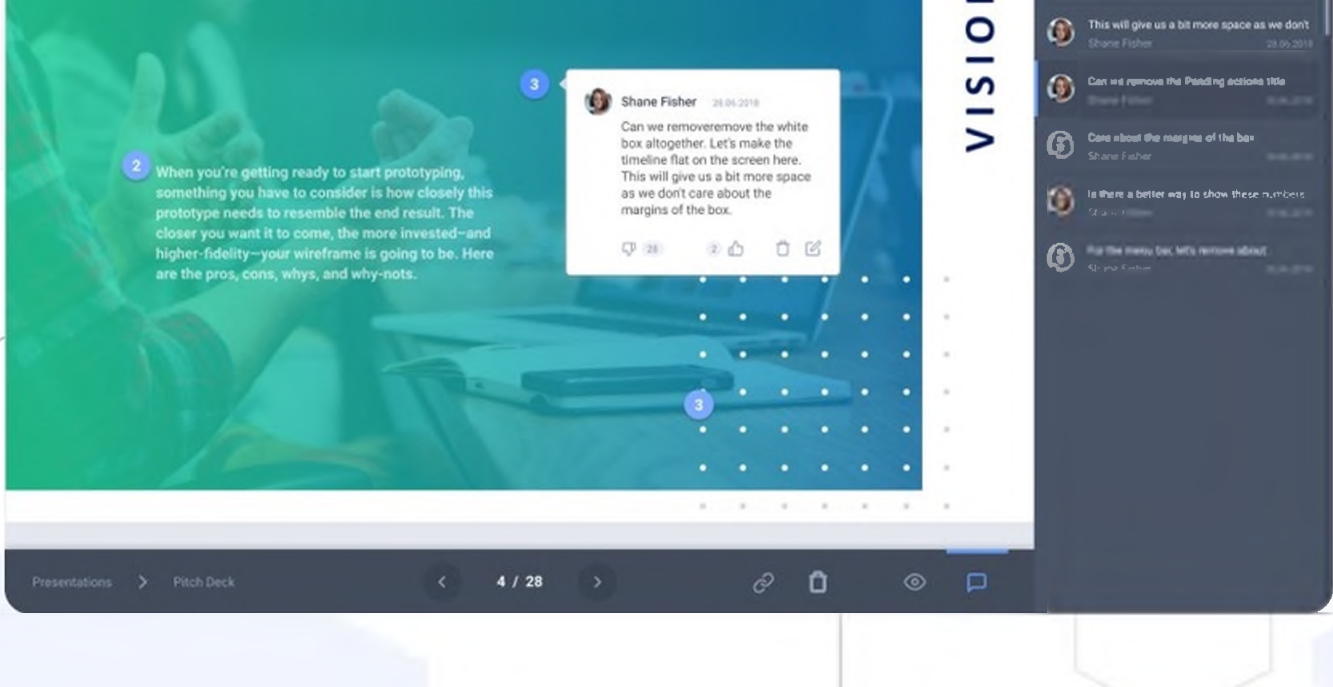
2 When you're getting ready to start prototyping, something you have to consider is how closely this prototype needs to resemble the end result. The closer you want it to come, the more invested—and higher-fidelity—your wireframe is going to be. Here are the pros, cons, whys, and why-nots.

3

Shane Fisher 28.06.2018

Can we removeremove the white box altogether. Let's make the timeline flat on the screen here. This will give us a bit more space as we don't care about the margins of the box.

28 2

3

VISIO

This will give us a bit more space as we don't
Shane Fisher 28.06.2018

Can we remove the Pending actions title
Shane Fisher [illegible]

Care about the margins of the box
Shane Fisher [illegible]

Is there a better way to show these numbers
Shane Fisher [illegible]

For the menu bar, let's remove about
Shane Fisher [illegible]

Presentations > Pitch Deck

4 / 28